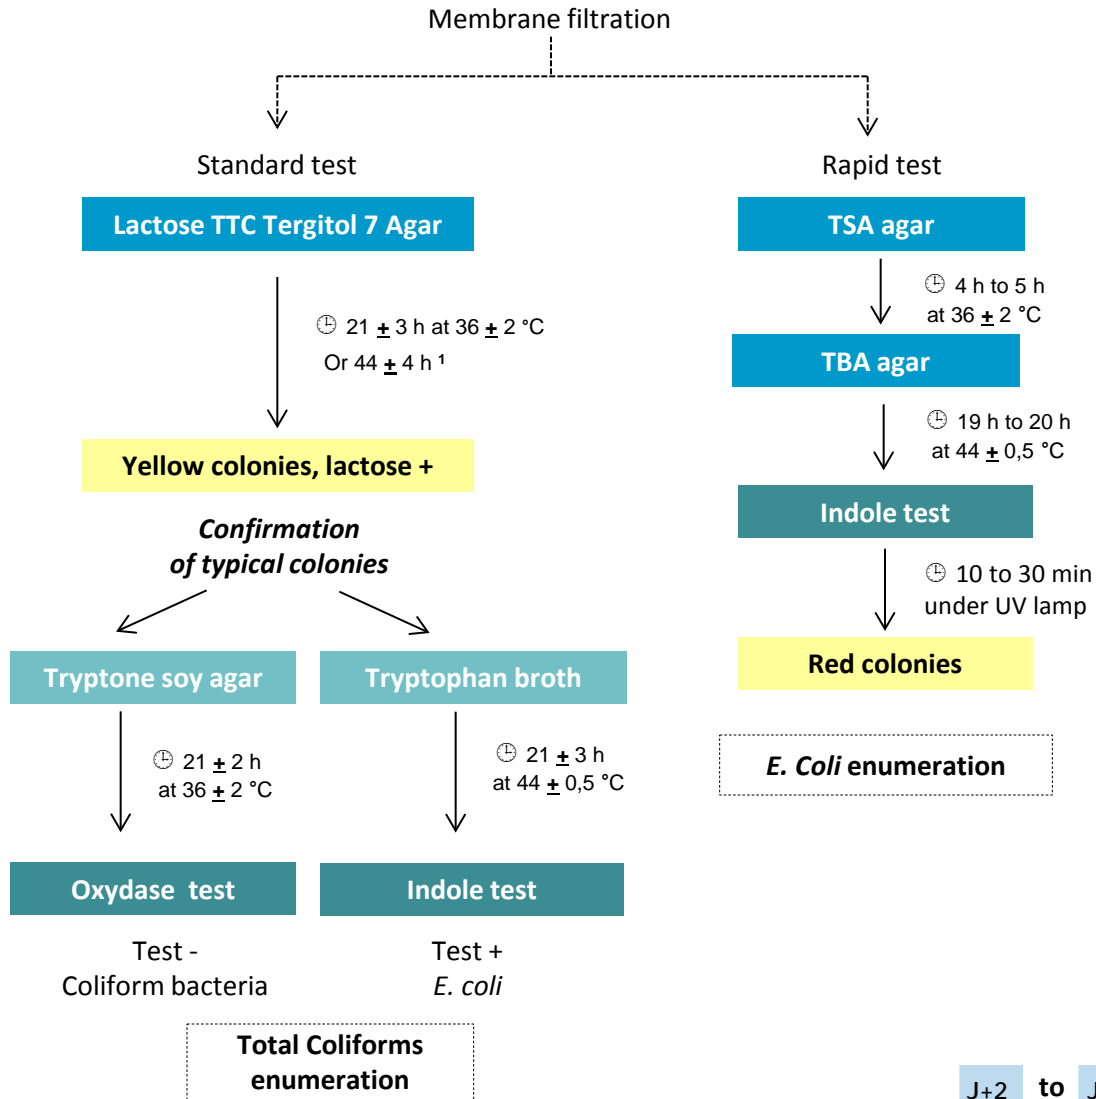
Membrane filtration

Standard test

Lactose TTC Tergitol 7 Agar

🕒 21 $\underline{+}$ 3 h at 36 $\underline{+}$ 2 °C
Or 44 $\underline{+}$ 4 h $^1$

Yellow colonies, lactose +

Confirmation of typical colonies

Tryptone soy agar

🕒 21 $\underline{+}$ 2 h at 36 $\underline{+}$ 2 °C

Oxydase test

Test -
Coliform bacteria

Tryptophan broth

🕒 21 $\underline{+}$ 3 h at 44 $\underline{+}$ 0,5 °C

Indole test

Test +
E. coli

Total Coliforms enumeration

Rapid test

TSA agar

🕒 4 h to 5 h at 36 $\underline{+}$ 2 °C

TBA agar

🕒 19 h to 20 h at 44 $\underline{+}$ 0,5 °C

Indole test

🕒 10 to 30 min under UV lamp

Red colonies

E. Coli enumeration

J+2 to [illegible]